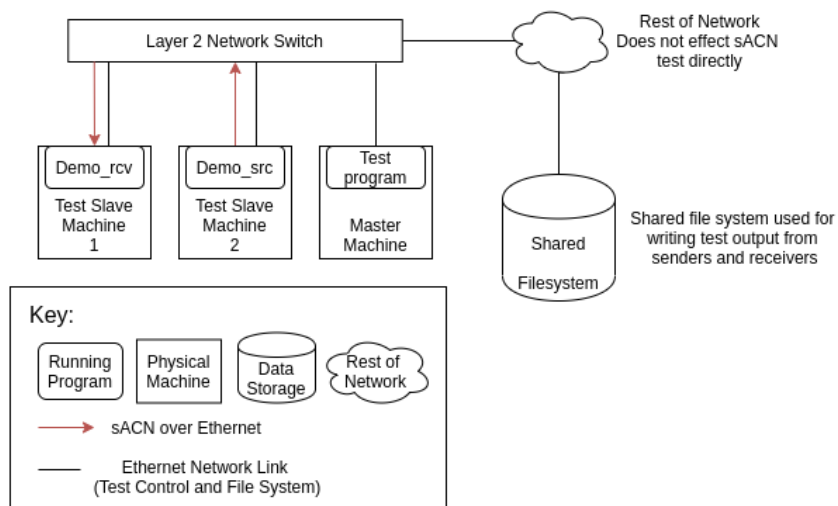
Layer 2 Network Switch

Rest of Network
Does not effect sACN test directly

Demo_rcv

Test Slave Machine 1

Demo_src

Test Slave Machine 2

Test program

Master Machine

Shared

Filesystem

Shared file system used for writing test output from senders and receivers

Key:

Running Program

Physical Machine

Data Storage

Rest of Network

sACN over Ethernet

Ethernet Network Link
(Test Control and File System)